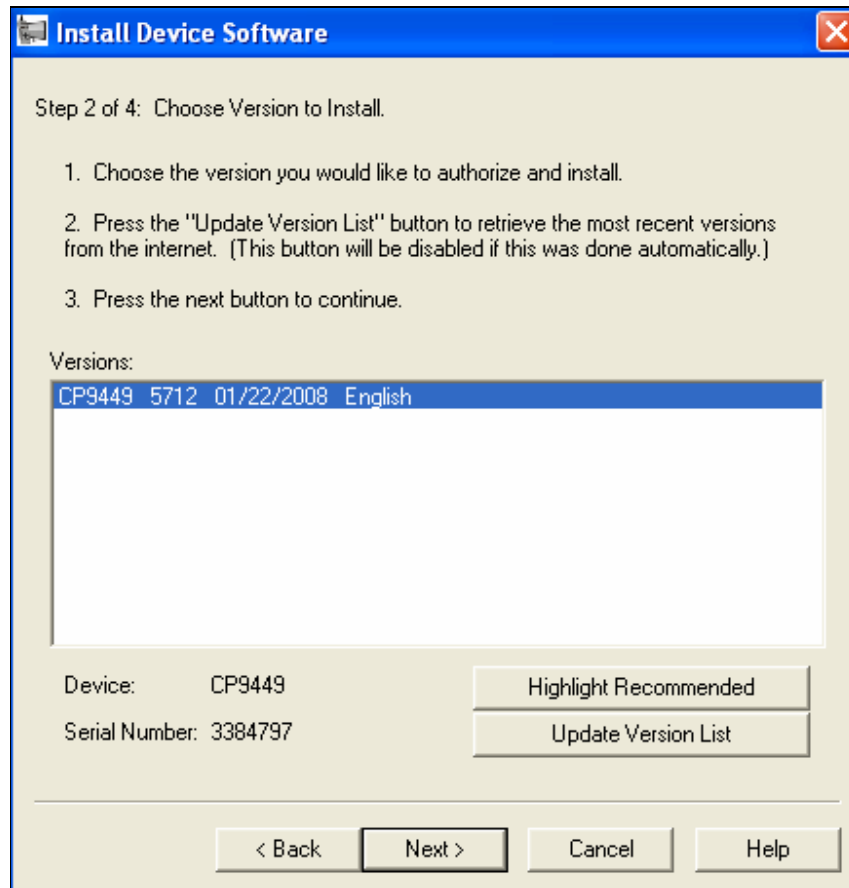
Install Device Software

Step 2 of 4: Choose Version to Install.

1. Choose the version you would like to authorize and install.

2. Press the "Update Version List" button to retrieve the most recent versions from the internet. (This button will be disabled if this was done automatically.)

3. Press the next button to continue.

Versions:

CP9449 5712 01/22/2008 English

Device: CP9449

Serial Number: 3384797

Highlight Recommended

Update Version List

< Back

Next >

Cancel

Help